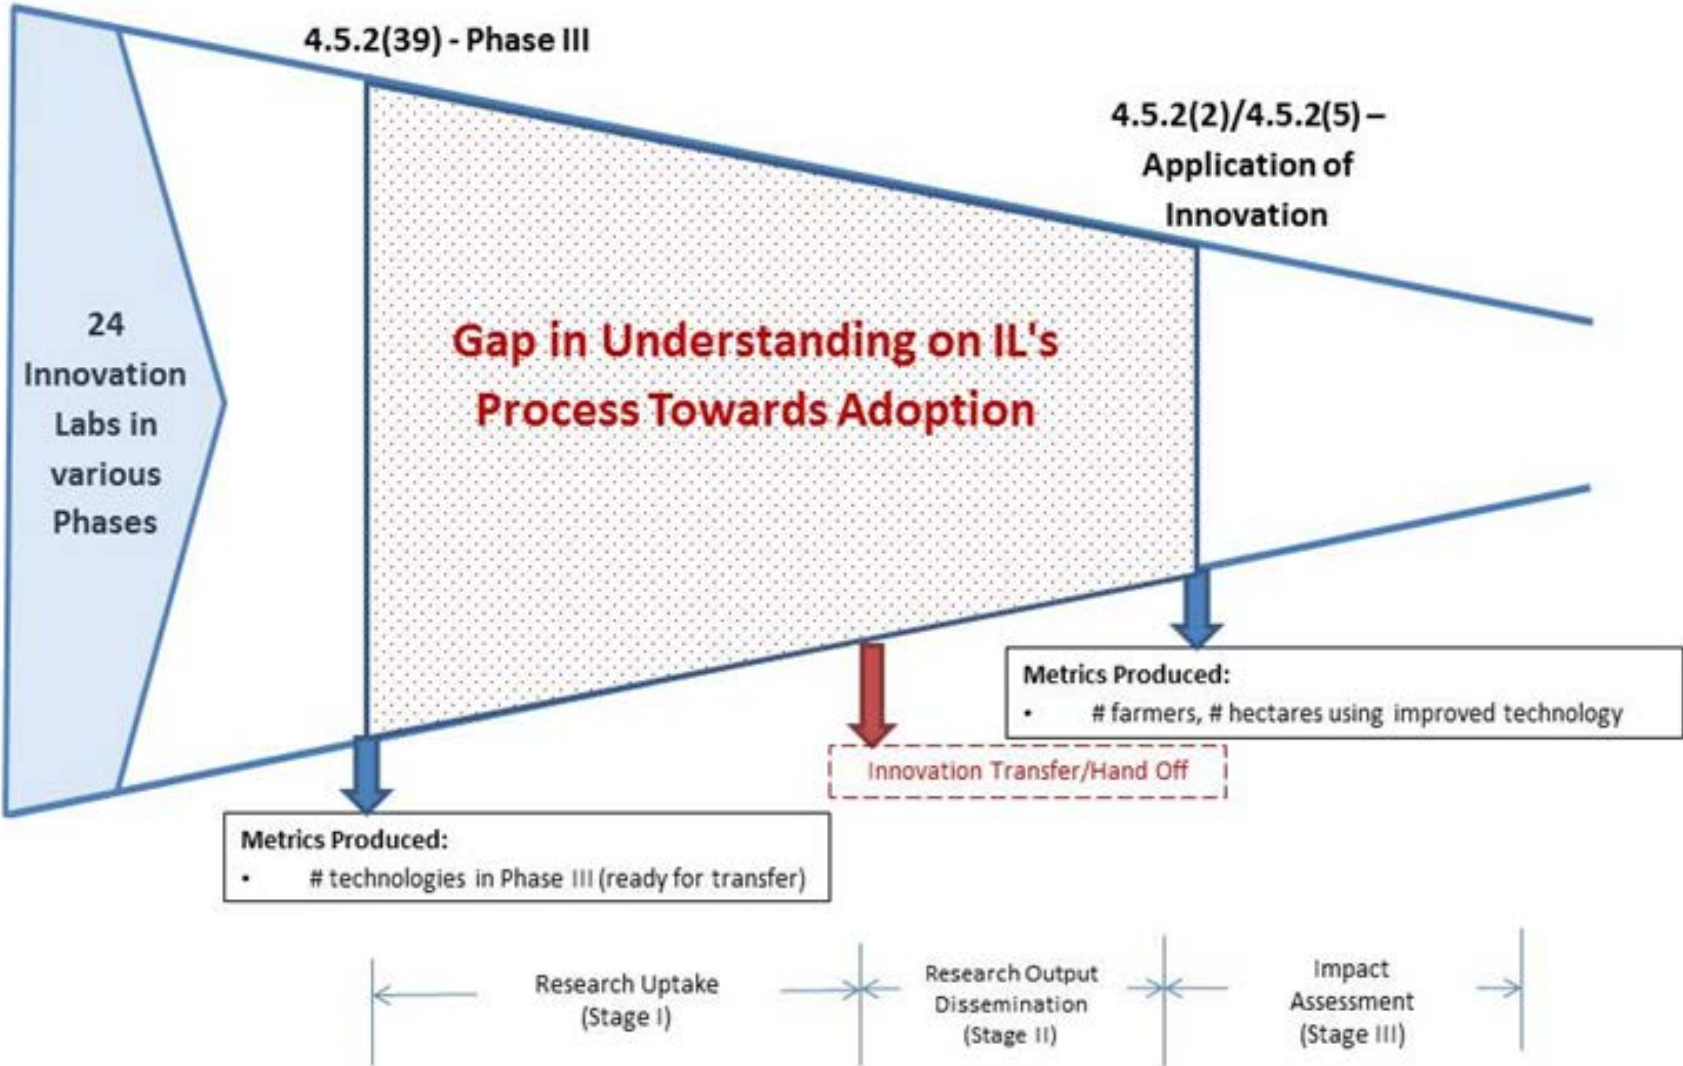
4.5.2(39) - Phase III

4.5.2(2)/4.5.2(5) – Application of Innovation

24 Innovation Labs in various Phases

Gap in Understanding on IL's Process Towards Adoption

Metrics Produced:
• # farmers, # hectares using improved technology

Innovation Transfer/Hand Off

Metrics Produced:
• # technologies in Phase III (ready for transfer)

Research Uptake (Stage I)

Research Output Dissemination (Stage II)

Impact Assessment (Stage III)